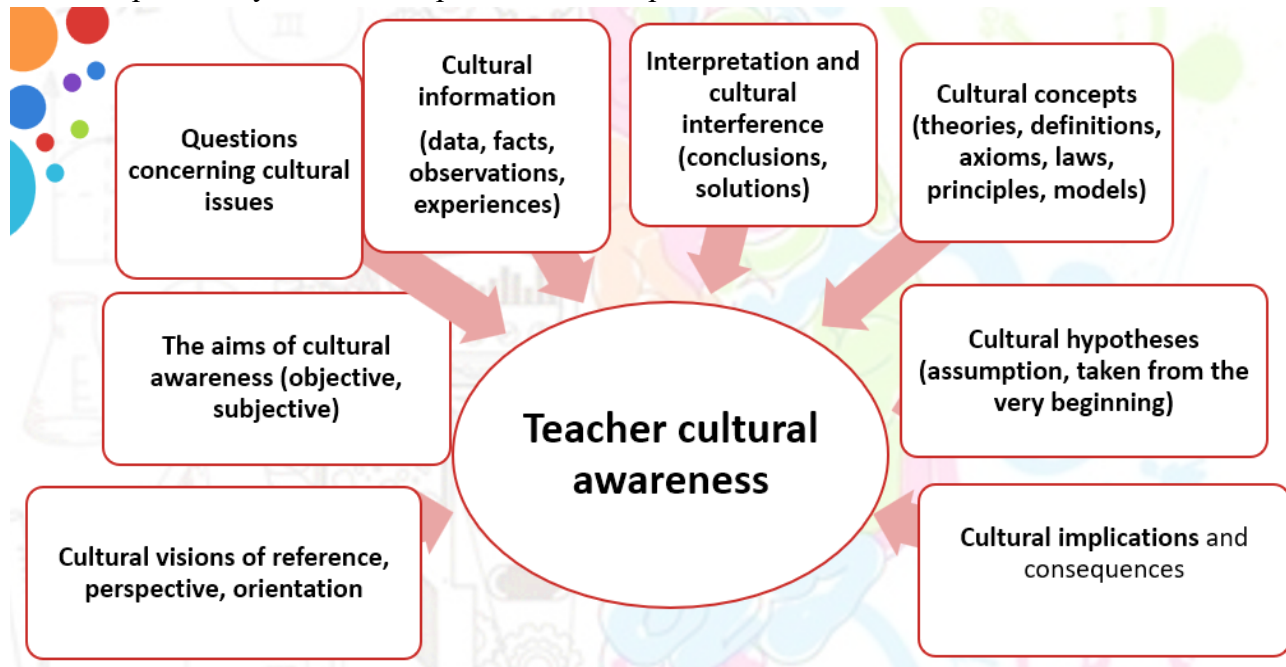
Questions concerning cultural issues

Cultural information

(data, facts, observations, experiences)

Interpretation and cultural interference (conclusions, solutions)

Cultural concepts (theories, definitions, axioms, laws, principles, models)

The aims of cultural awareness (objective, subjective)

Teacher cultural awareness

Cultural hypotheses (assumption, taken from the very beginning)

Cultural visions of reference, perspective, orientation

Cultural implications and consequences